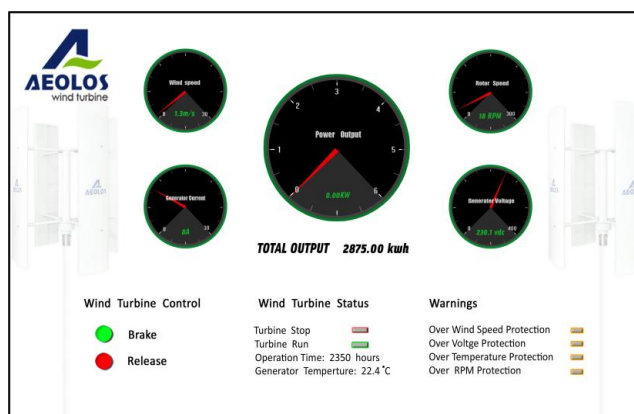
AEOLOS
wind turbine

Wind speed
0 1.3m/s 30

Rotor Speed
0 10 RPM 300

Power Output
0 1 2 3 4 5 6
0.00KW

Generator Current
0 0A 33

Generator Voltage
0 230.1 vdc 450

TOTAL OUTPUT 2875.00 kwh

Wind Turbine Control
Brake
Release

Wind Turbine Status
Turbine Stop
Turbine Run
Operation Time: 2350 hours
Generator Temperture: 22.4 ˚C

Warnings
Over Wind Speed Protection
Over Voltge Protection
Over Temperature Protection
Over RPM Protection